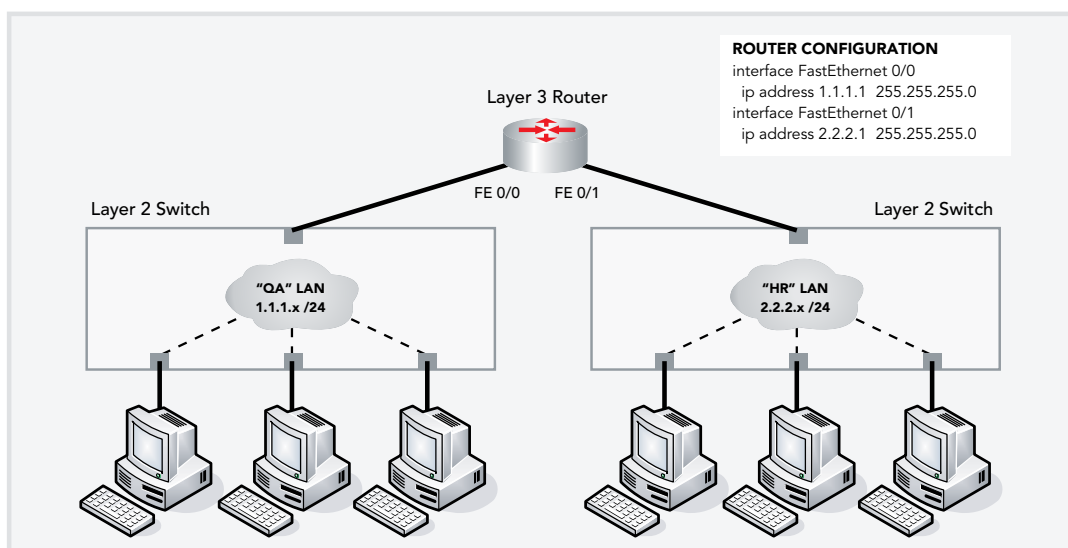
ROUTER CONFIGURATION
interface FastEthernet 0/0
ip address 1.1.1.1 255.255.255.0
interface FastEthernet 0/1
ip address 2.2.2.1 255.255.255.0

Layer 3 Router

FE 0/0 FE 0/1

Layer 2 Switch

Layer 2 Switch

"QA" LAN
1.1.1.x /24

"HR" LAN
2.2.2.x /24